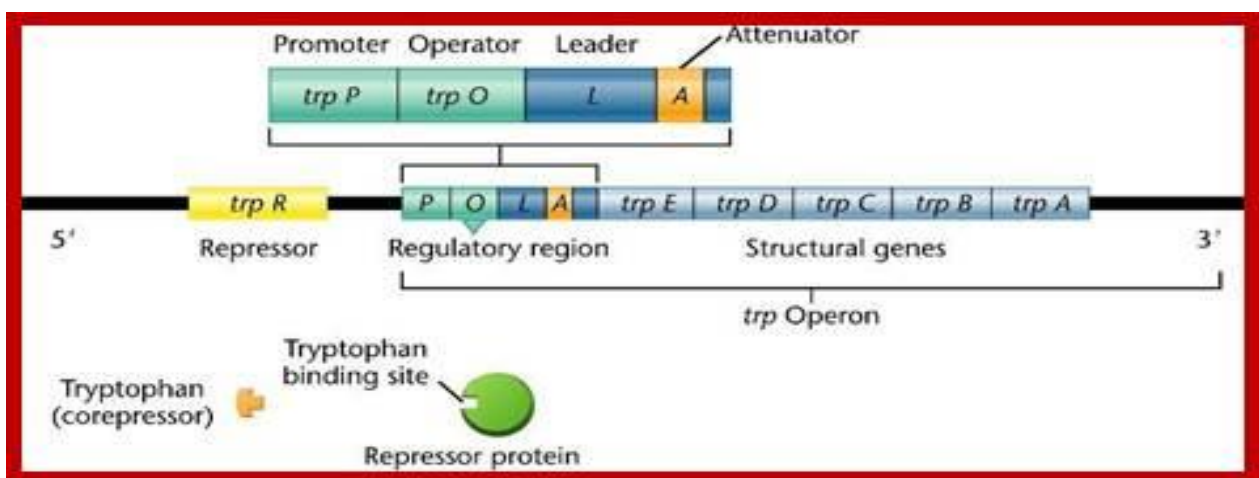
Promoter Operator Leader Attenuator

trp P trp O L A

trp R P O L A trp E trp D trp C trp B trp A

5' 3'

Repressor Regulatory region Structural genes

trp Operon

Tryptophan binding site

Tryptophan (corepressor)

Repressor protein